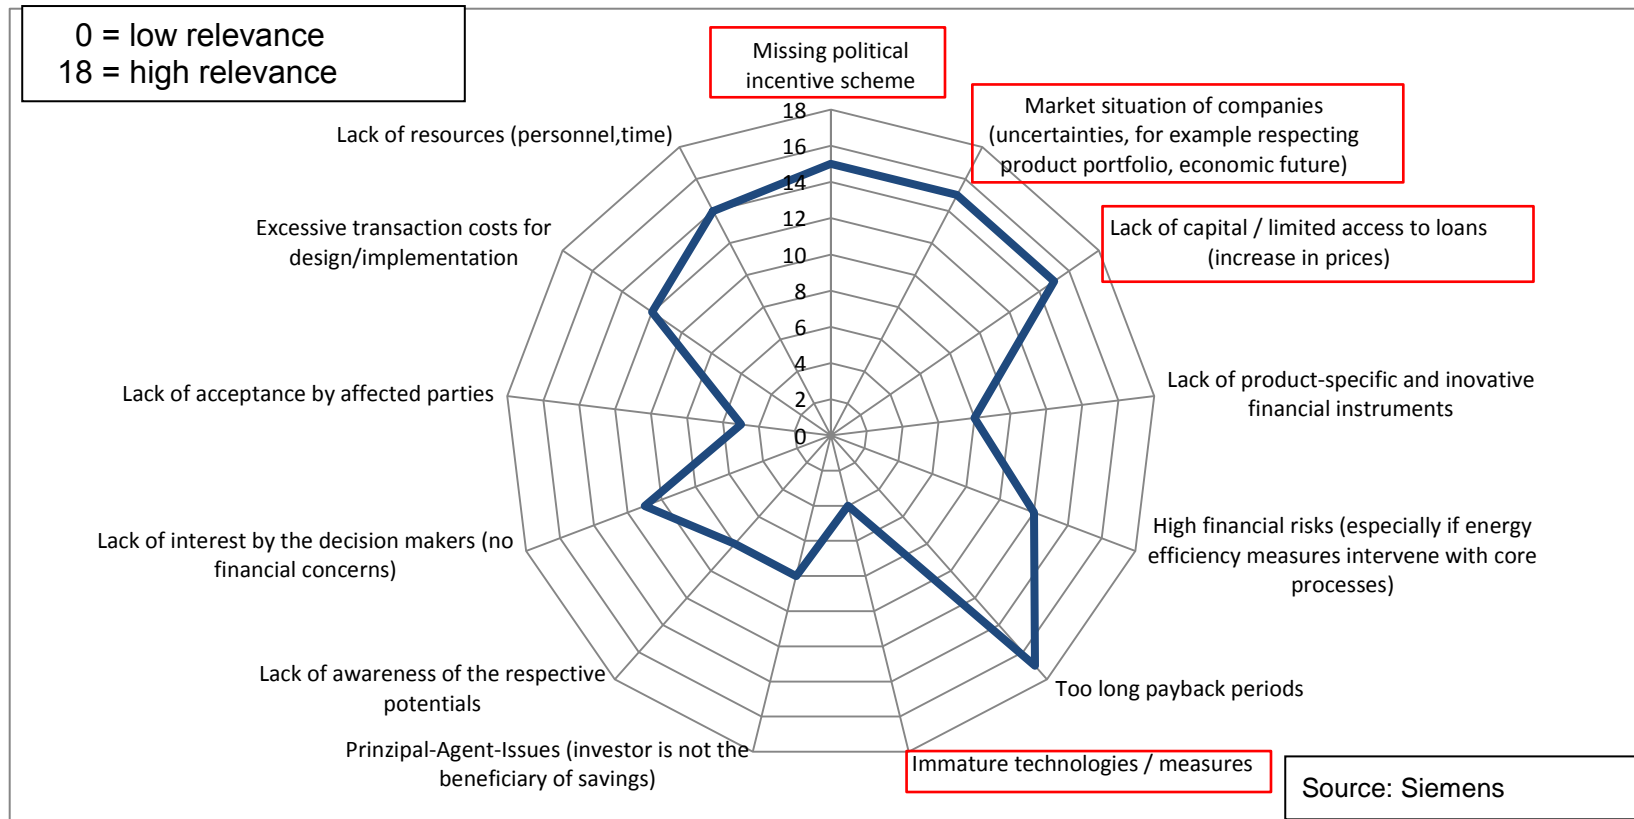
0 = low relevance
18 = high relevance

Missing political incentive scheme

Market situation of companies (uncertainties, for example respecting product portfolio, economic future)

Lack of capital / limited access to loans (increase in prices)

Lack of product-specific and inovative financial instruments

High financial risks (especially if energy efficiency measures intervene with core processes)

Too long payback periods

Immature technologies / measures

Prinzipal-Agent-Issues (investor is not the beneficiary of savings)

Lack of awareness of the respective potentials

Lack of interest by the decision makers (no financial concerns)

Lack of acceptance by affected parties

Excessive transaction costs for design/implementation

Lack of resources (personnel,time)

18
16
14
12
10
8
6
4
2
0

Source: Siemens